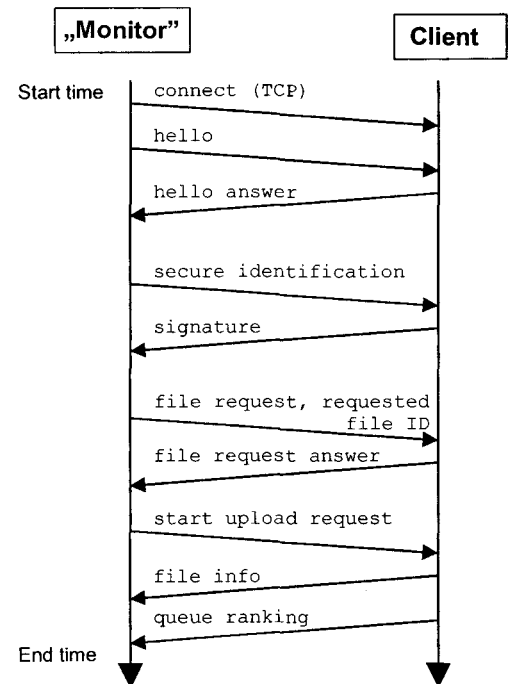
„Monitor"

Client

Start time

connect (TCP)

hello

hello answer

secure identification

signature

file request, requested file ID

file request answer

start upload request

file info

queue ranking

End time